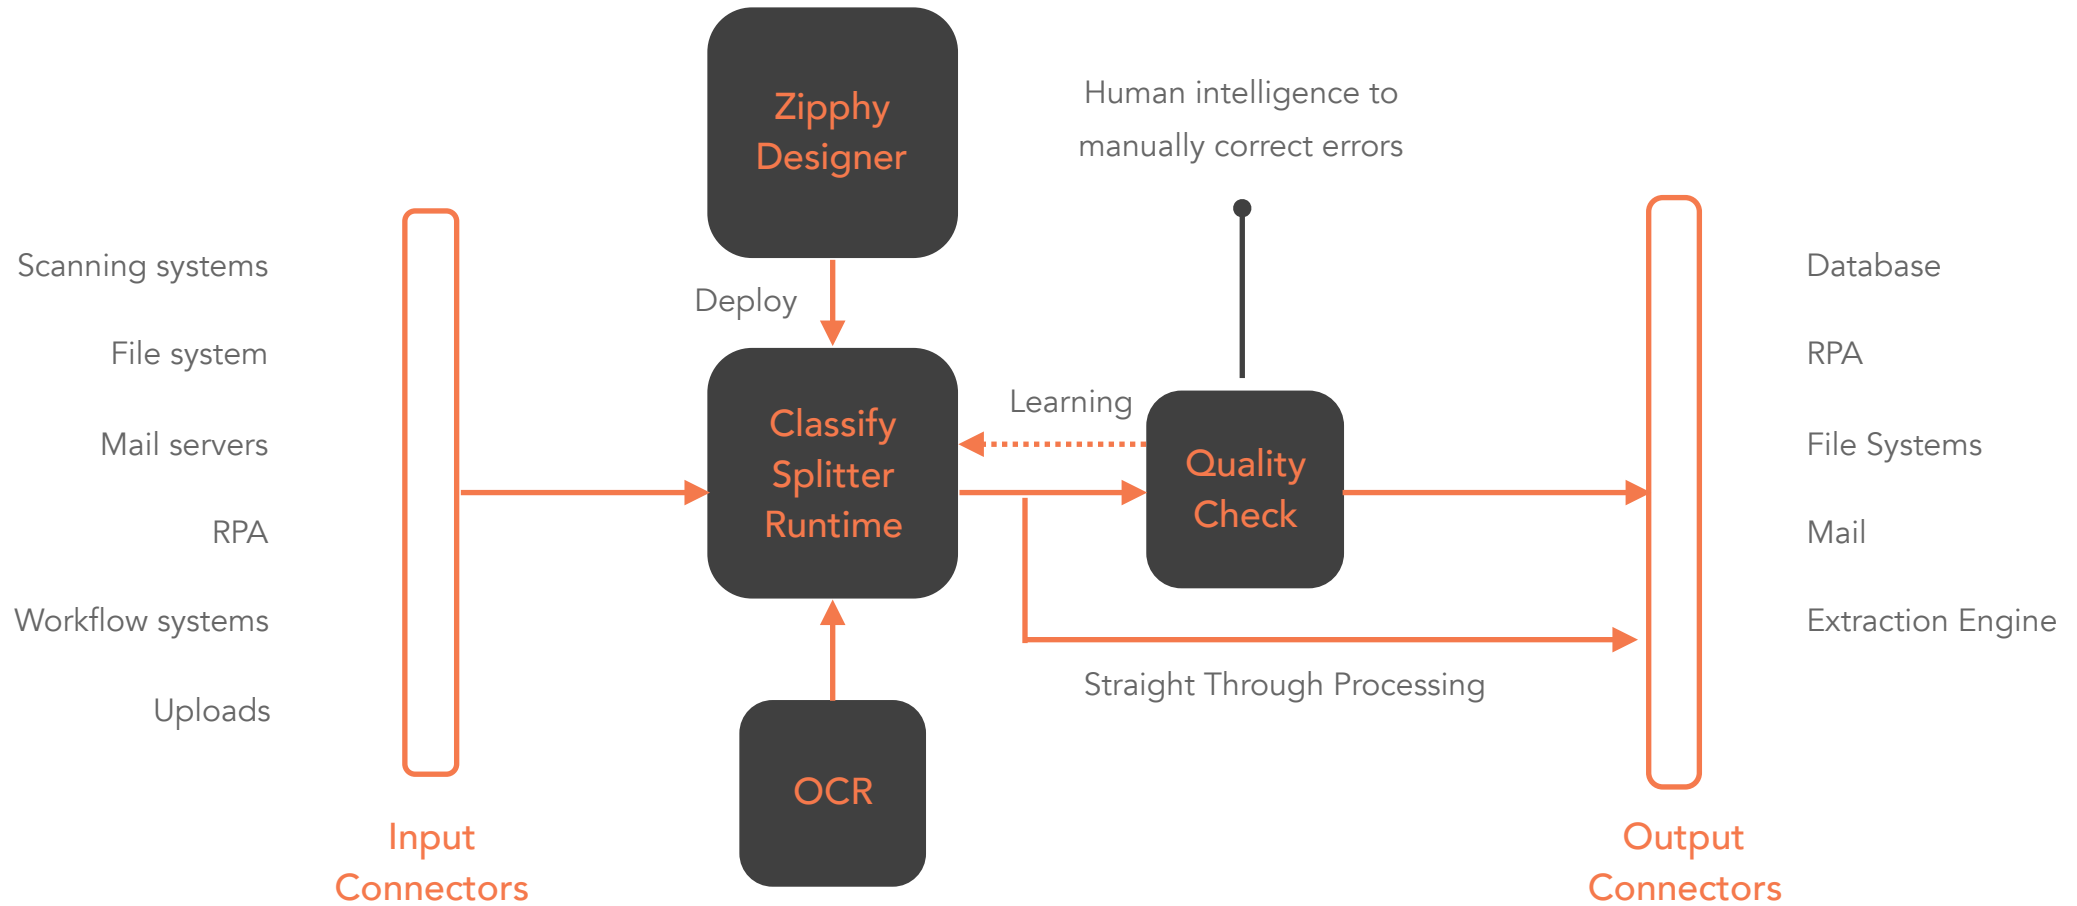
Zipphy Designer

Human intelligence to manually correct errors

Scanning systems

File system

Mail servers

RPA

Workflow systems

Uploads

Deploy

Classify Splitter Runtime

Learning

Quality Check

Database

RPA

File Systems

Mail

Extraction Engine

Straight Through Processing

OCR

Input Connectors

Output Connectors